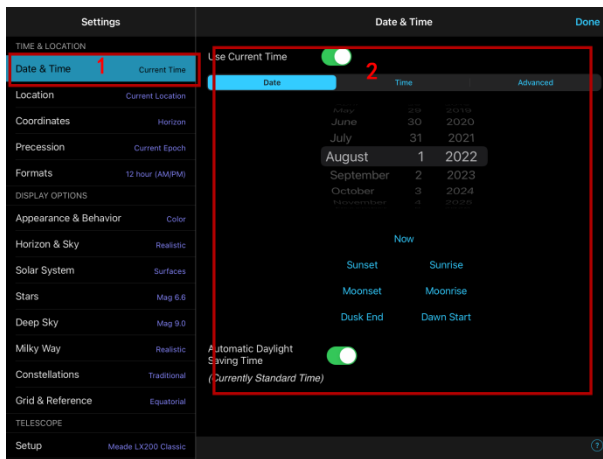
Settings

TIME & LOCATION

Date & Time Current Time

1

Location Current Location

Coordinates Horizon

Precession Current Epoch

Formats 12 hour (AM/PM)

DISPLAY OPTIONS

Appearance & Behavior Color

Horizon & Sky Realistic

Solar System Surfaces

Stars Mag 6.6

Deep Sky Mag 9.0

Milky Way Realistic

Constellations Traditional

Grid & Reference Equatorial

TELESCOPE

Setup Meade LX200 Classic

Date & Time

Done

Use Current Time

2

Date Time Advanced

May 29 2019
June 30 2020
July 31 2021
August 1 2022
September 2 2023
October 3 2024
November 4 2025

Now

Sunset Sunrise

Moonset Moonrise

Dusk End Dawn Start

Automatic Daylight Saving Time

(Currently Standard Time)

?